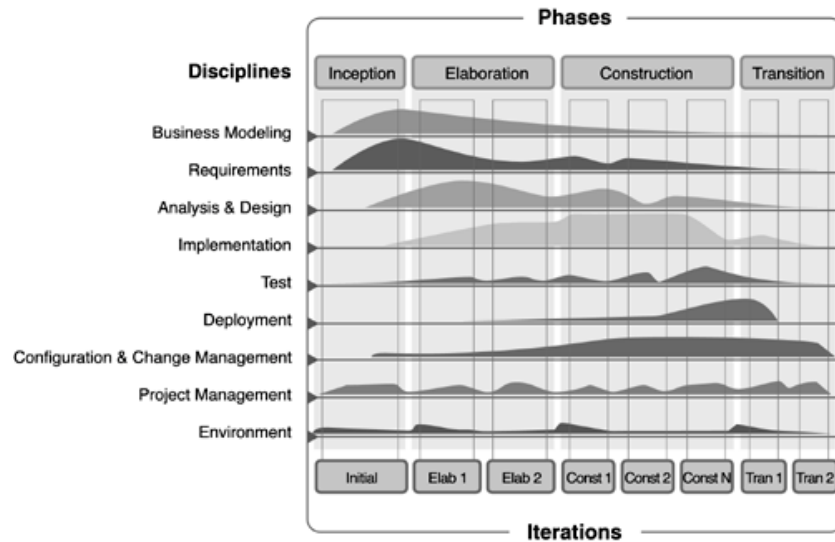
Phases

Disciplines

Inception | Elaboration | Construction | Transition

Business Modeling
Requirements
Analysis & Design
Implementation
Test
Deployment
Configuration & Change Management
Project Management
Environment

Initial | Elab 1 | Elab 2 | Const 1 | Const 2 | Const N | Tran 1 | Tran 2

Iterations